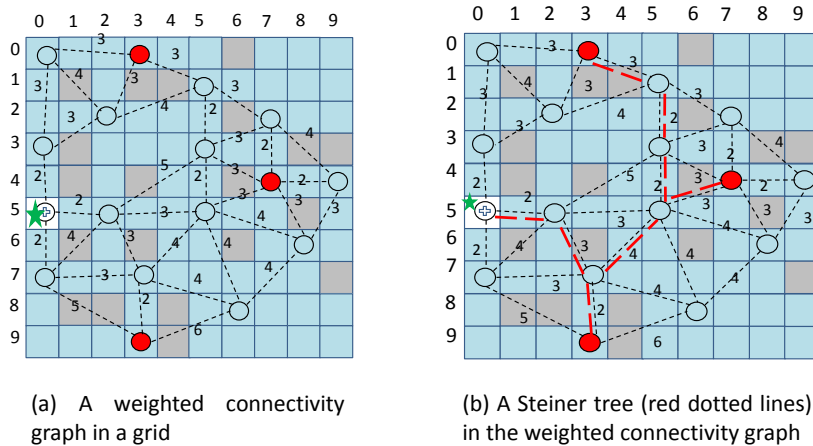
0 1 2 3 4 5 6 7 8 9

0 1 2 3 4 5 6 7 8 9

3 3 3 4 3 3 3 4 2 3 2 4 2 5 2 3 2 2 2 3 3 3 4 2 4 4 3 4 4 2 3 4 5 2 6

(a) A weighted connectivity graph in a grid

0 1 2 3 4 5 6 7 8 9

0 1 2 3 4 5 6 7 8 9

3 3 3 4 3 3 3 4 2 3 2 4 2 5 2 3 2 2 2 3 3 3 4 2 4 4 3 4 4 2 3 4 5 2 6

(b) A Steiner tree (red dotted lines) in the weighted connectivity graph